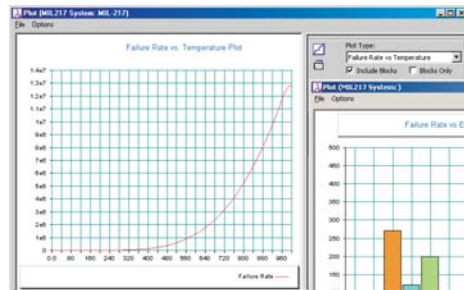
Plot (MIL217 System: MIL-217)

File Options

Failure Rate vs. Temperature Plot

1.4e7
1.3e7
1.2e7
1.1e7
1e7
9e6
8e6
7e6
6e6
5e6
4e6
3e6
2e6
1e6
0

0.0 80 160 240 320 400 480 560 640 720 800 880 960

Failure Rate

Plot Type:
Failure Rate vs Temperature
Include Blocks
Blocks Only

Plot (MIL217 Systems)

File Options

Failure Rate vs E

500
450
400
350
300
250
200
150
100
50
0